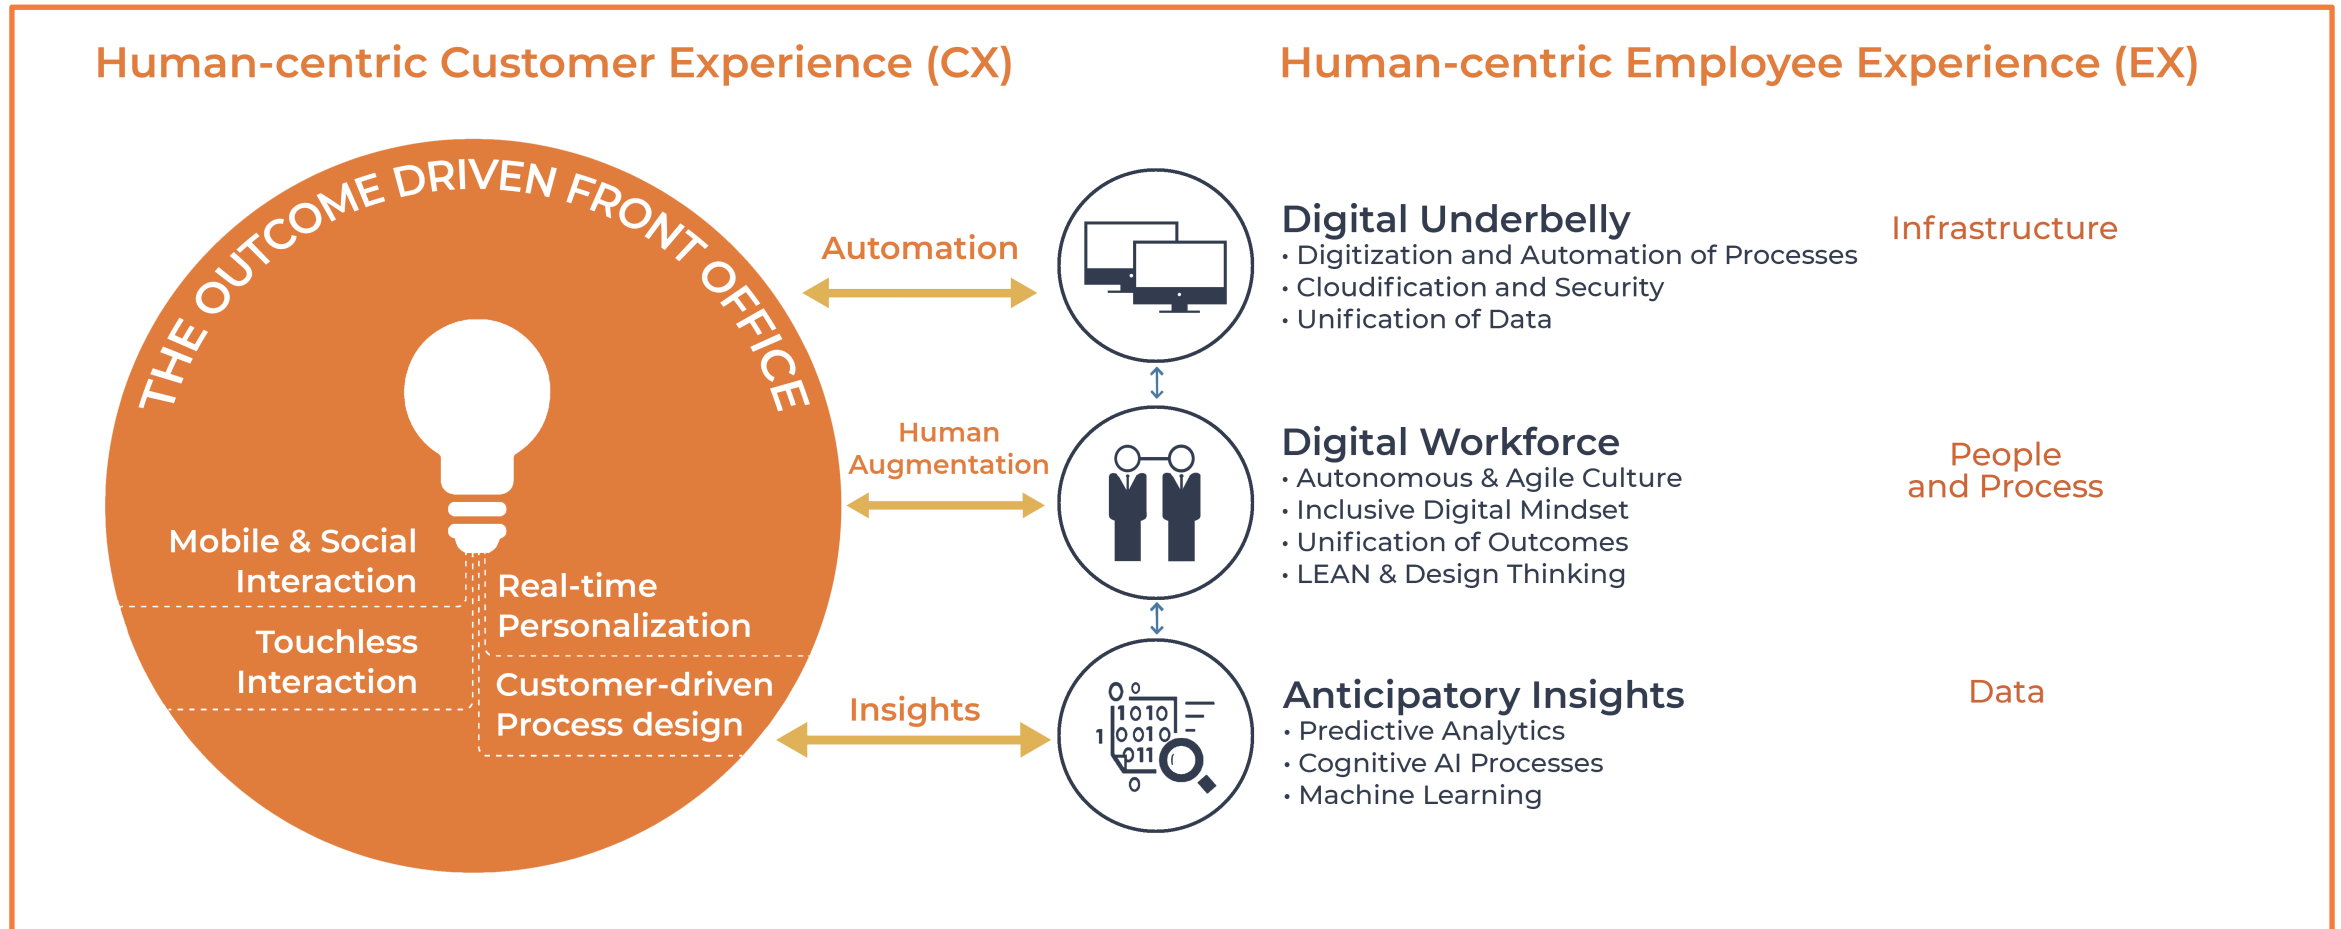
Human-centric Customer Experience (CX)

Human-centric Employee Experience (EX)

THE OUTCOME DRIVEN FRONT OFFICE

Mobile & Social Interaction

Real-time Personalization

Touchless Interaction

Customer-driven Process design

Automation

Human Augmentation

Insights

Digital Underbelly
• Digitization and Automation of Processes
• Cloudification and Security
• Unification of Data

Infrastructure

Digital Workforce
• Autonomous & Agile Culture
• Inclusive Digital Mindset
• Unification of Outcomes
• LEAN & Design Thinking

People and Process

Anticipatory Insights
• Predictive Analytics
• Cognitive AI Processes
• Machine Learning

Data